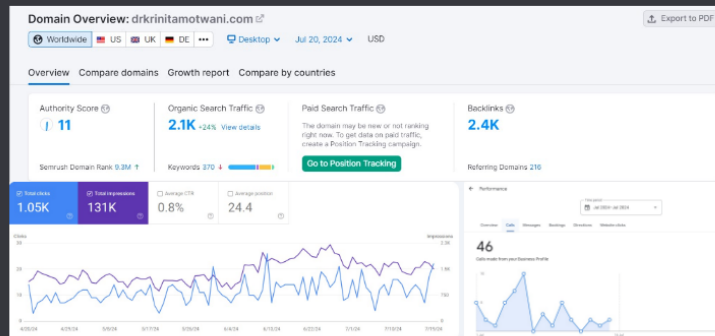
Domain Overview: drkrinitamotwani.com

Export to PDF

Worldwide US UK DE ••• Desktop Jul 20, 2024 USD

Overview Compare domains Growth report Compare by countries

Authority Score
11
Semrush Domain Rank 9.3M

Organic Search Traffic
2.1K +24% View details
Keywords 370

Paid Search Traffic
The domain may be new or not ranking right now. To get data on paid traffic, create a Position Tracking campaign.
Go to Position Tracking

Backlinks
2.4K
Referring Domains 216

Total clicks
1.05K

Total impressions
131K

Average CTR
0.8%

Average position
24.4

Clicks
Impressions
30
20
10
0
2.1K
1.4K
700
0

Performance
Jul 2024 - Jul 2024
Overview Calls Messages Bookings Directions Website clicks
46
Calls made from your Business Profile